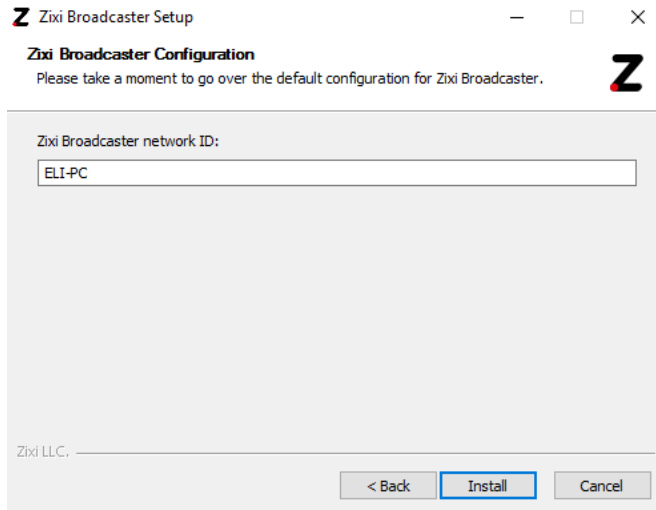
Z Zixi Broadcaster Setup

Zixi Broadcaster Configuration
Please take a moment to go over the default configuration for Zixi Broadcaster.

Z

Zixi Broadcaster network ID:

ELI-PC

Zixi LLC.

< Back | Install | Cancel